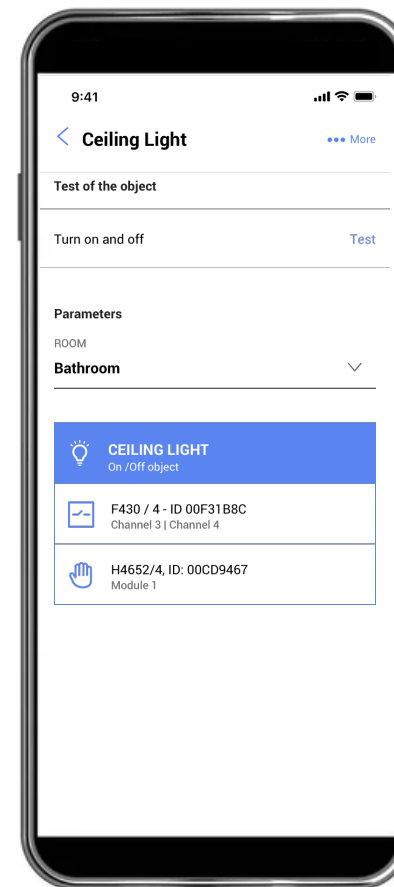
9:41

Ceiling Light

More

Test of the object

Turn on and off

Test

Parameters

ROOM

Bathroom

CEILING LIGHT
On /Off object

F430 / 4 - ID 00F31B8C
Channel 3 | Channel 4

H4652/4, ID: 00CD9467
Module 1